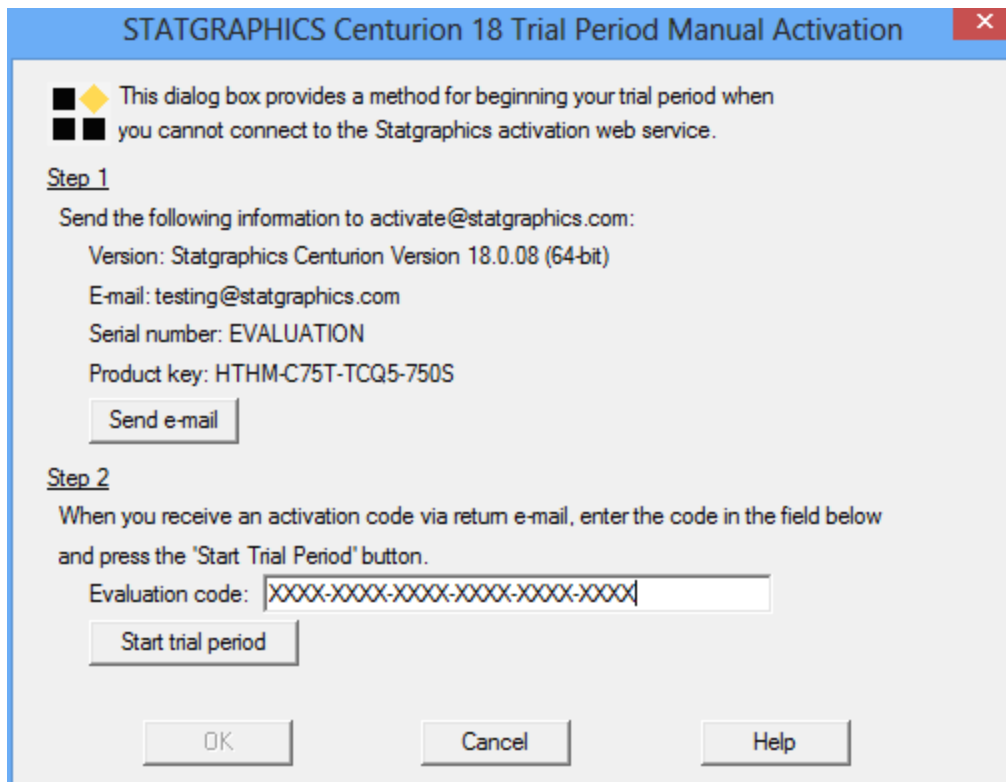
STATGRAPHICS Centurion 18 Trial Period Manual Activation

This dialog box provides a method for beginning your trial period when you cannot connect to the Statgraphics activation web service.

Step 1

Send the following information to activate@statgraphics.com:

Version: Statgraphics Centurion Version 18.0.08 (64-bit)

E-mail: testing@statgraphics.com

Serial number: EVALUATION

Product key: HTHM-C75T-TCQ5-750S

Send e-mail

Step 2

When you receive an activation code via return e-mail, enter the code in the field below and press the 'Start Trial Period' button.

Evaluation code: XXXX-XXXX-XXXX-XXXX-XXXX-XXXX

Start trial period

OK

Cancel

Help